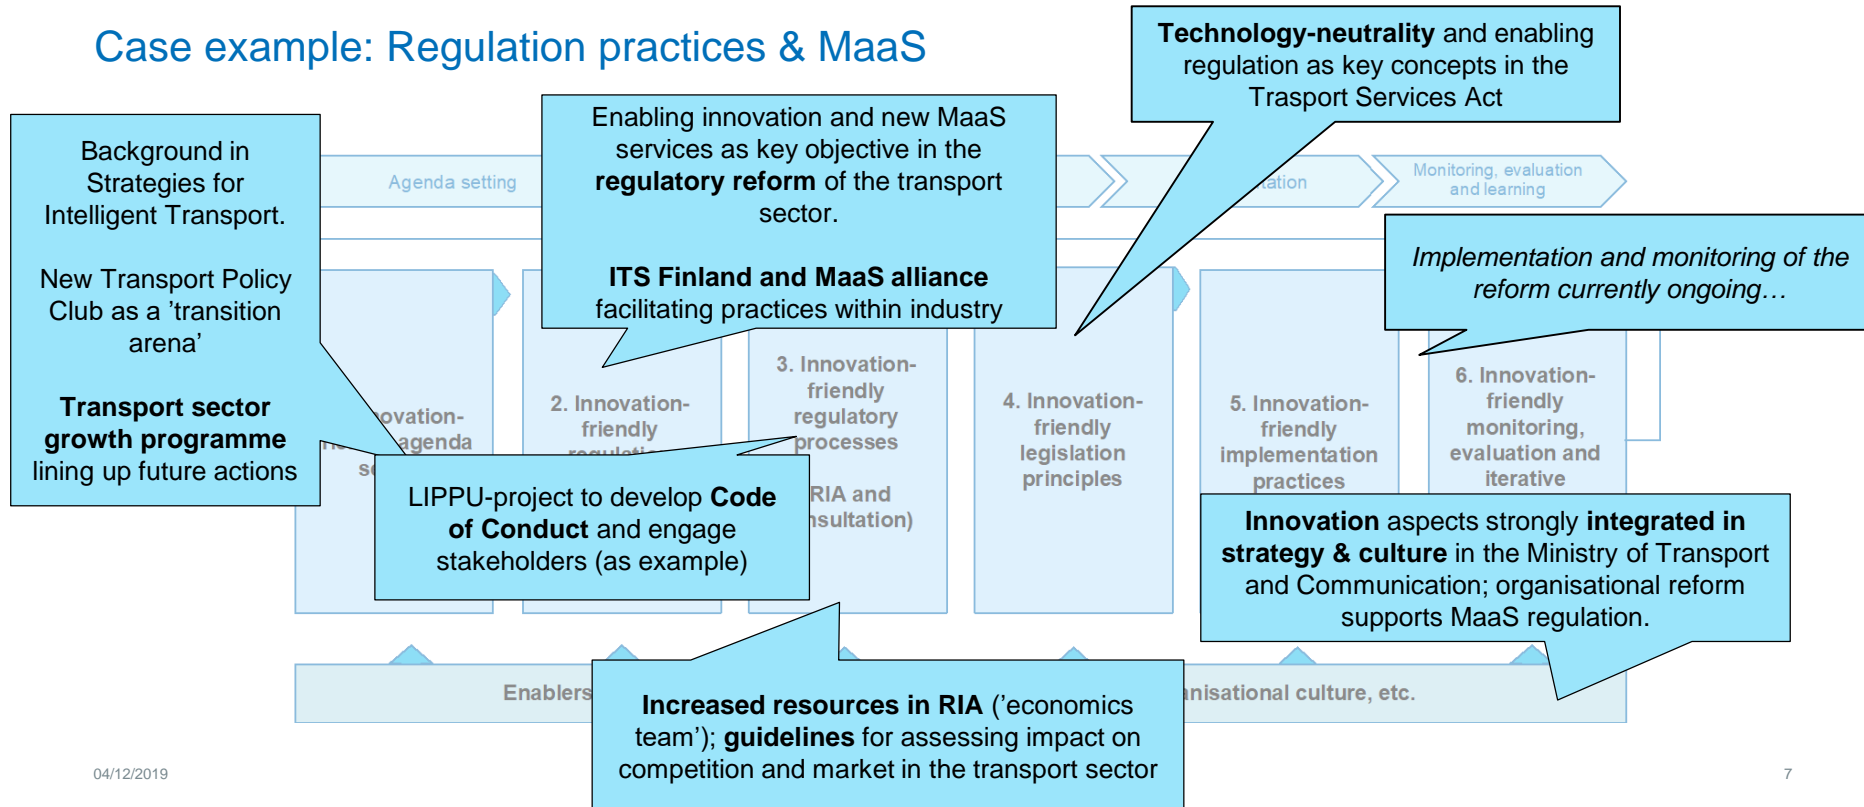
Case example: Regulation practices & MaaS

Technology-neutrality and enabling regulation as key concepts in the Trasport Services Act

Background in Strategies for Intelligent Transport.

New Transport Policy Club as a 'transition arena'

Transport sector growth programme lining up future actions

Enabling innovation and new MaaS services as key objective in the regulatory reform of the transport sector.

ITS Finland and MaaS alliance facilitating practices within industry

Agenda setting

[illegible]ation

Monitoring, evaluation and learning

Implementation and monitoring of the reform currently ongoing…

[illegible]ovation-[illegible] agenda

2. Innovation-friendly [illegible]

3. Innovation-friendly regulatory processes

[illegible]RIA and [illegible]nsultation)

4. Innovation-friendly legislation principles

5. Innovation-friendly implementation practices

6. Innovation-friendly monitoring, evaluation and iterative

LIPPU-project to develop Code of Conduct and engage stakeholders (as example)

Innovation aspects strongly integrated in strategy & culture in the Ministry of Transport and Communication; organisational reform supports MaaS regulation.

Enablers

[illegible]anisational culture, etc.

Increased resources in RIA ('economics team'); guidelines for assessing impact on competition and market in the transport sector

04/12/2019

7